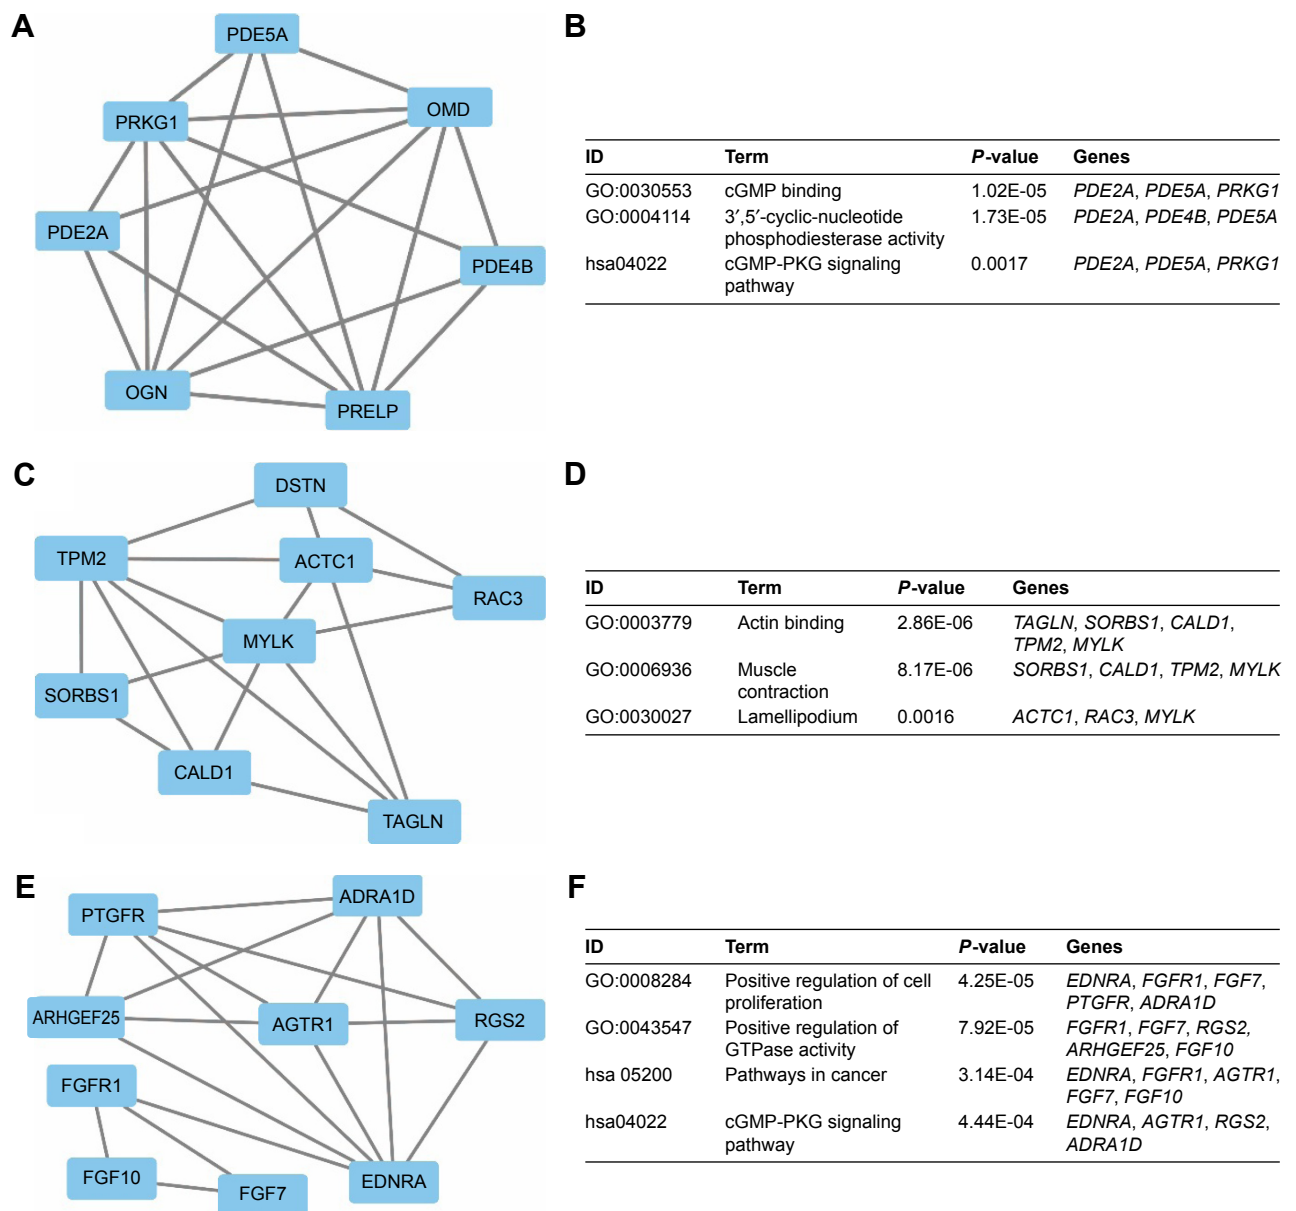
A

PDE5A
PRKG1
OMD
PDE2A
PDE4B
OGN
PRELP

B

| ID | Term | *P*-value | Genes |
|---|---|---|---|
| GO:0030553 | cGMP binding | 1.02E-05 | *PDE2A*, *PDE5A*, *PRKG1* |
| GO:0004114 | 3′,5′-cyclic-nucleotide phosphodiesterase activity | 1.73E-05 | *PDE2A*, *PDE4B*, *PDE5A* |
| hsa04022 | cGMP-PKG signaling pathway | 0.0017 | *PDE2A*, *PDE5A*, *PRKG1* |

C

DSTN
TPM2
ACTC1
RAC3
MYLK
SORBS1
CALD1
TAGLN

D

| ID | Term | *P*-value | Genes |
|---|---|---|---|
| GO:0003779 | Actin binding | 2.86E-06 | *TAGLN*, *SORBS1*, *CALD1*, *TPM2*, *MYLK* |
| GO:0006936 | Muscle contraction | 8.17E-06 | *SORBS1*, *CALD1*, *TPM2*, *MYLK* |
| GO:0030027 | Lamellipodium | 0.0016 | *ACTC1*, *RAC3*, *MYLK* |

E

PTGFR
ADRA1D
ARHGEF25
AGTR1
RGS2
FGFR1
FGF10
FGF7
EDNRA

F

| ID | Term | *P*-value | Genes |
|---|---|---|---|
| GO:0008284 | Positive regulation of cell proliferation | 4.25E-05 | *EDNRA*, *FGFR1*, *FGF7*, *PTGFR*, *ADRA1D* |
| GO:0043547 | Positive regulation of GTPase activity | 7.92E-05 | *FGFR1*, *FGF7*, *RGS2*, *ARHGEF25*, *FGF10* |
| hsa 05200 | Pathways in cancer | 3.14E-04 | *EDNRA*, *FGFR1*, *AGTR1*, *FGF7*, *FGF10* |
| hsa04022 | cGMP-PKG signaling pathway | 4.44E-04 | *EDNRA*, *AGTR1*, *RGS2*, *ADRA1D* |